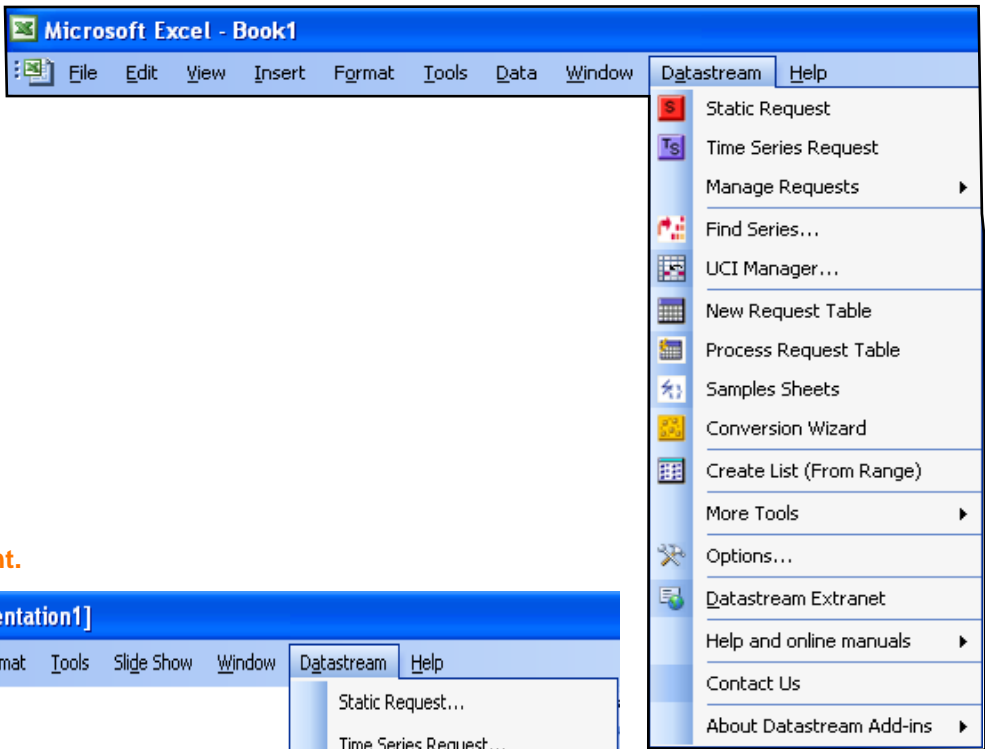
Microsoft Excel - Book1

File Edit View Insert Format Tools Data Window Datastream Help

Static Request
Time Series Request
Manage Requests
Find Series...
UCI Manager...
New Request Table
Process Request Table
Samples Sheets
Conversion Wizard
Create List (From Range)
More Tools
Options...
Datastream Extranet
Help and online manuals
Contact Us
About Datastream Add-ins

nt.

entation1]

mat Tools Slide Show Window Datastream Help

Static Request...
Time Series Request...